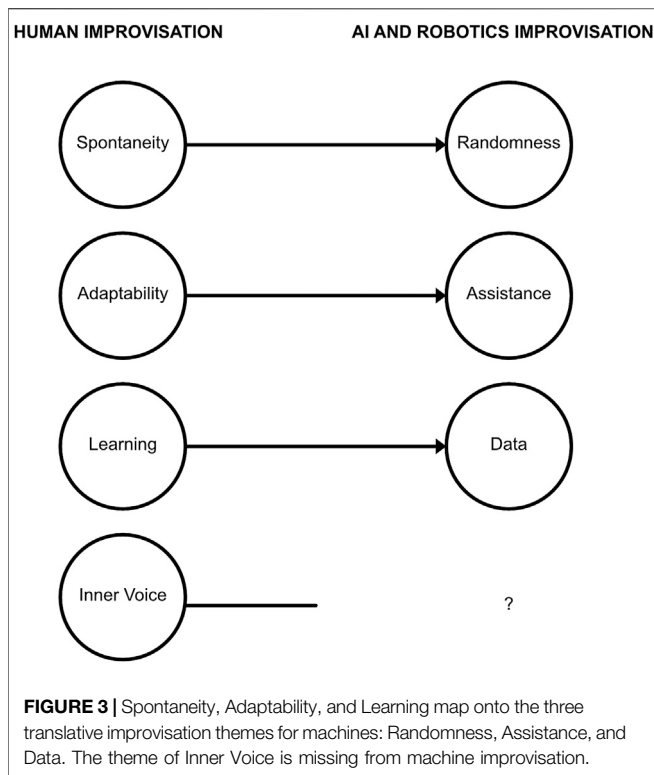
HUMAN IMPROVISATION

AI AND ROBOTICS IMPROVISATION

Spontaneity

Randomness

Adaptability

Assistance

Learning

Data

Inner Voice

?

**FIGURE 3 |** Spontaneity, Adaptability, and Learning map onto the three translative improvisation themes for machines: Randomness, Assistance, and Data. The theme of Inner Voice is missing from machine improvisation.